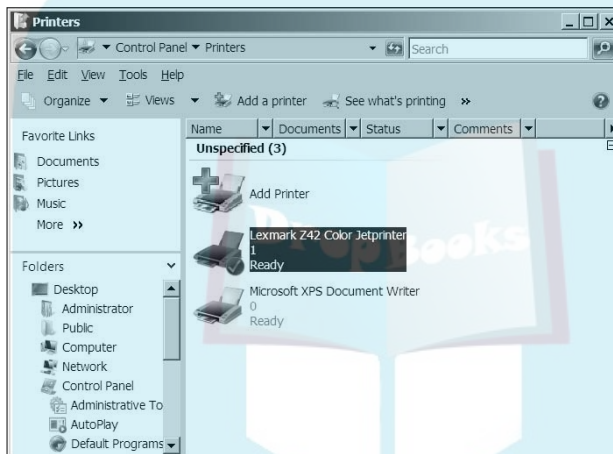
Printers

Control Panel ▾ Printers

Search

File Edit View Tools Help

Organize ▾ Views ▾ Add a printer See what's printing »

Favorite Links

Documents

Pictures

Music

More »

Folders

Desktop

Administrator

Public

Computer

Network

Control Panel

Administrative To

AutoPlay

Default Programs

| Name | Documents | Status | Comments |
|---|---|---|---|

Unspecified (3)

Add Printer

Lexmark Z42 Color Jetprinter
1
Ready

Microsoft XPS Document Writer
0
Ready

DropBooks